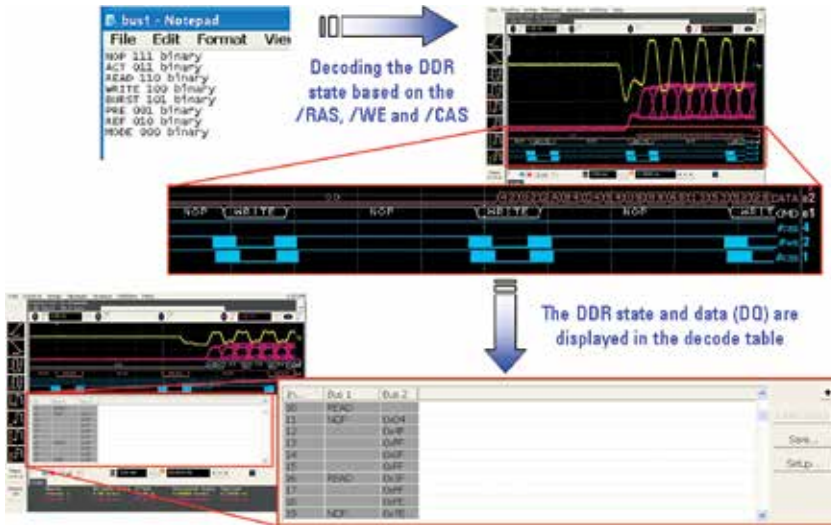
bus1 - Notepad
File Edit Format View
NOP 111 binary
ACT 011 binary
READ 110 binary
WRITE 100 binary
BURST 101 binary
PRE 001 binary
REF 010 binary
MODE 000 binary

Decoding the DDR state based on the /RAS, /WE and /CAS

NOP WRITE NOP WRITE NOP WRITE
DATA
CMD
/CAS
/WE
/RAS

The DDR state and data (DQ) are displayed in the decode table

| In... | Bus 1 | Bus 2 |
|---|---|---|
| 10 | READ | |
| 11 | NOP | 0x04 |
| 12 | | 0xFF |
| 13 | | 0xFF |
| 14 | | 0xFF |
| 15 | | 0xFF |
| 16 | READ | 0x3F |
| 17 | | 0xFF |
| 18 | | 0xFF |
| 19 | NOP | 0x7E |

Save...
Setup...